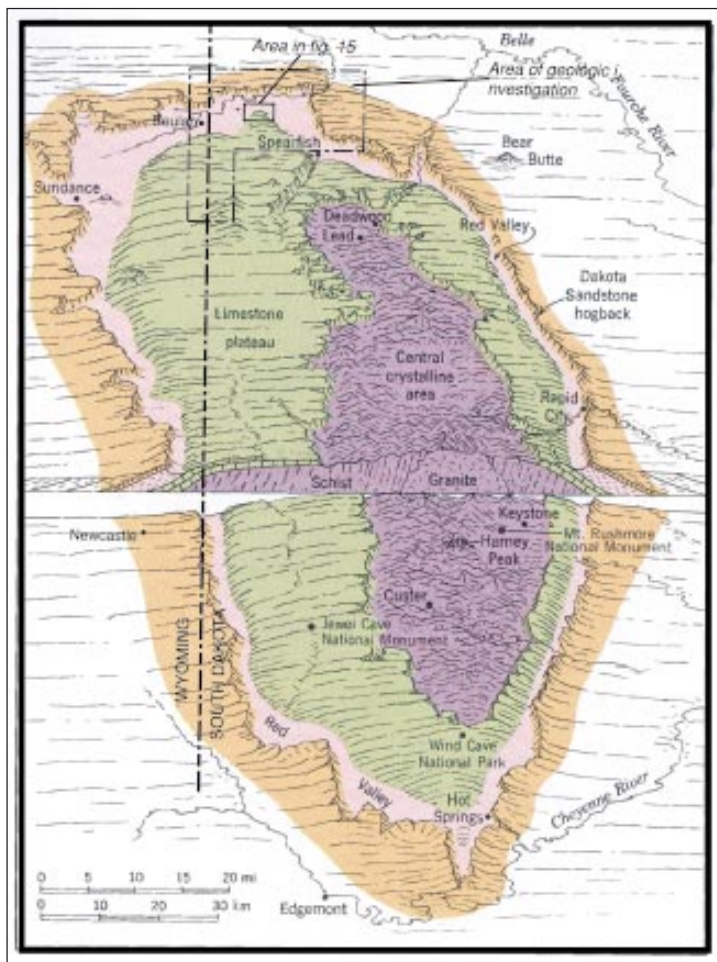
Area in fig. 15
Belle
Fourche River
Area of geologic investigation
Beulah
Spearfish
Bear Butte
Sundance
Deadwood
Lead
Red Valley
Dakota Sandstone hogback
Limestone plateau
Central crystalline area
Rapid City
Schist
Granite
Keystone
Newcastle
Harney Peak
Mt. Rushmore National Monument
Custer
Jewel Cave National Monument
WYOMING
SOUTH DAKOTA
Red
Valley
Wind Cave National Park
Hot Springs
Cheyenne River
0 5 10 15 20 mi
0 10 20 30 km
Edgemont